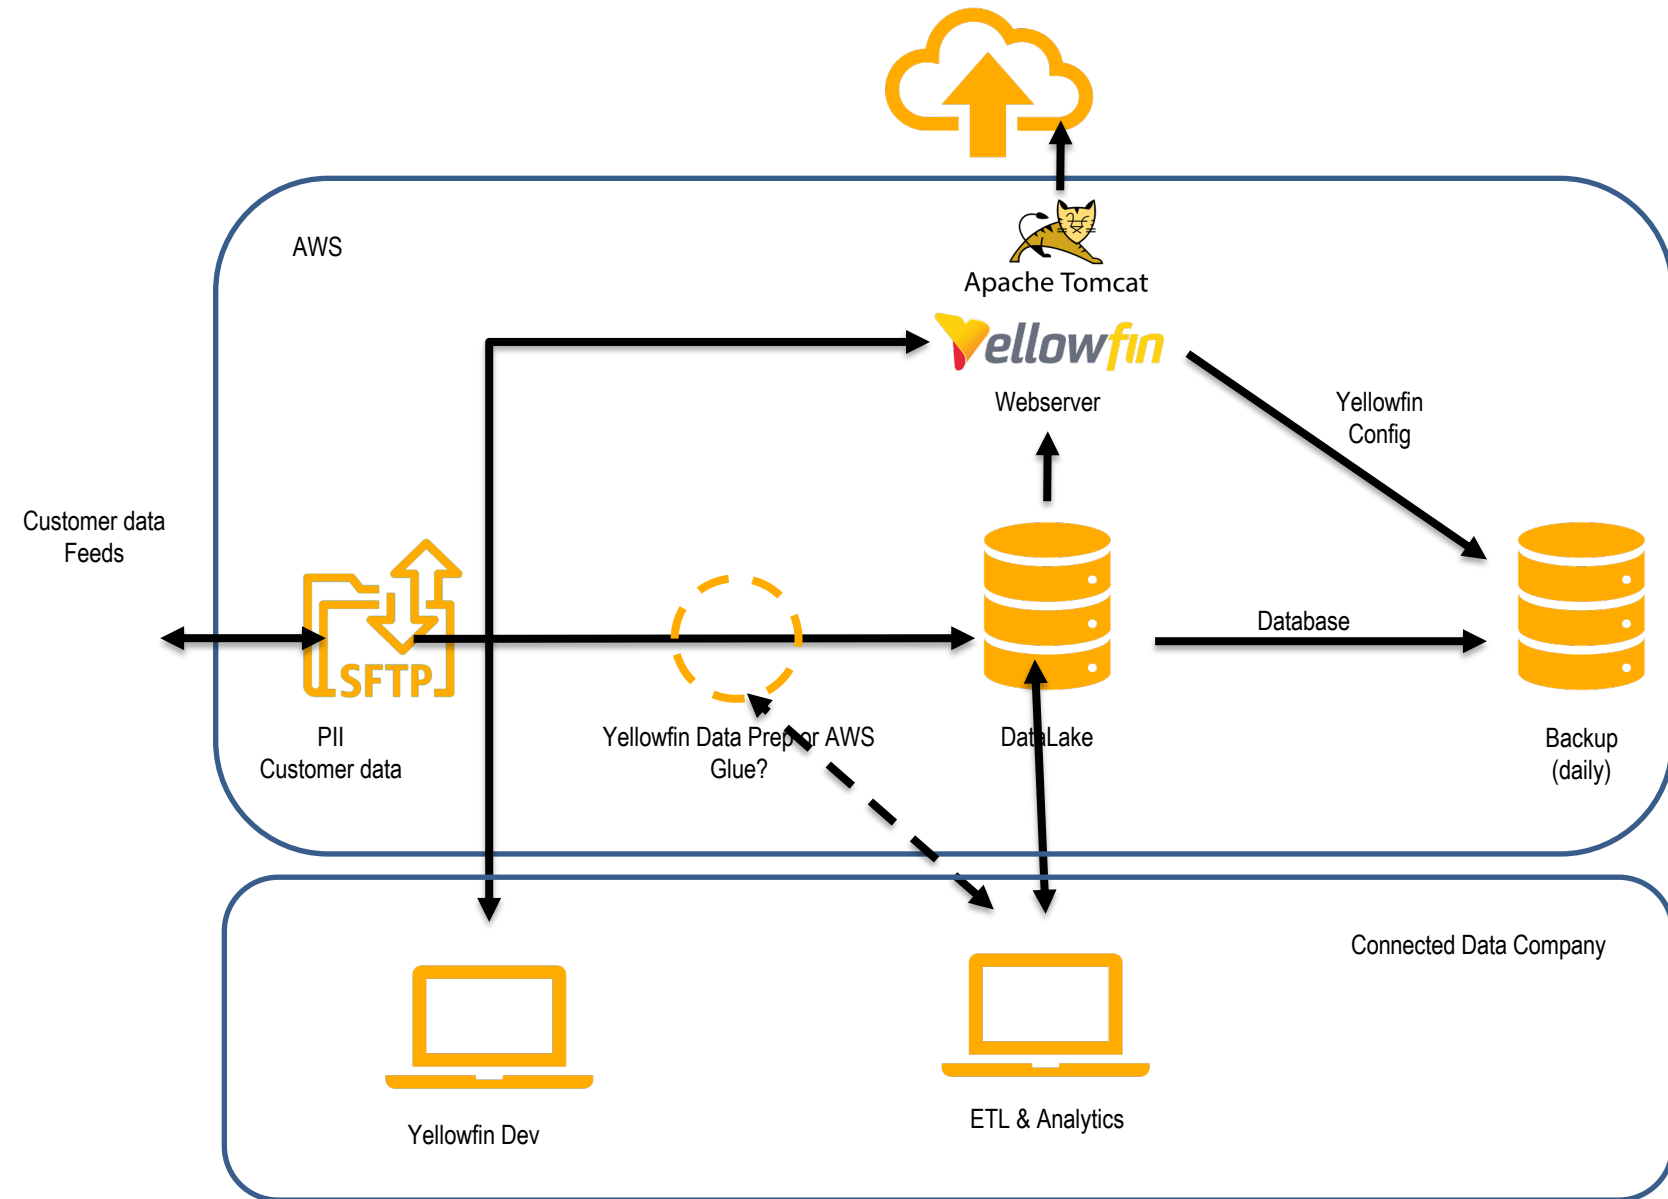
AWS

Apache Tomcat

Yellowfin

Webserver

Yellowfin Config

Customer data Feeds

SFTP

PII Customer data

Yellowfin Data Prep or AWS Glue?

DataLake

Database

Backup (daily)

Connected Data Company

Yellowfin Dev

ETL & Analytics